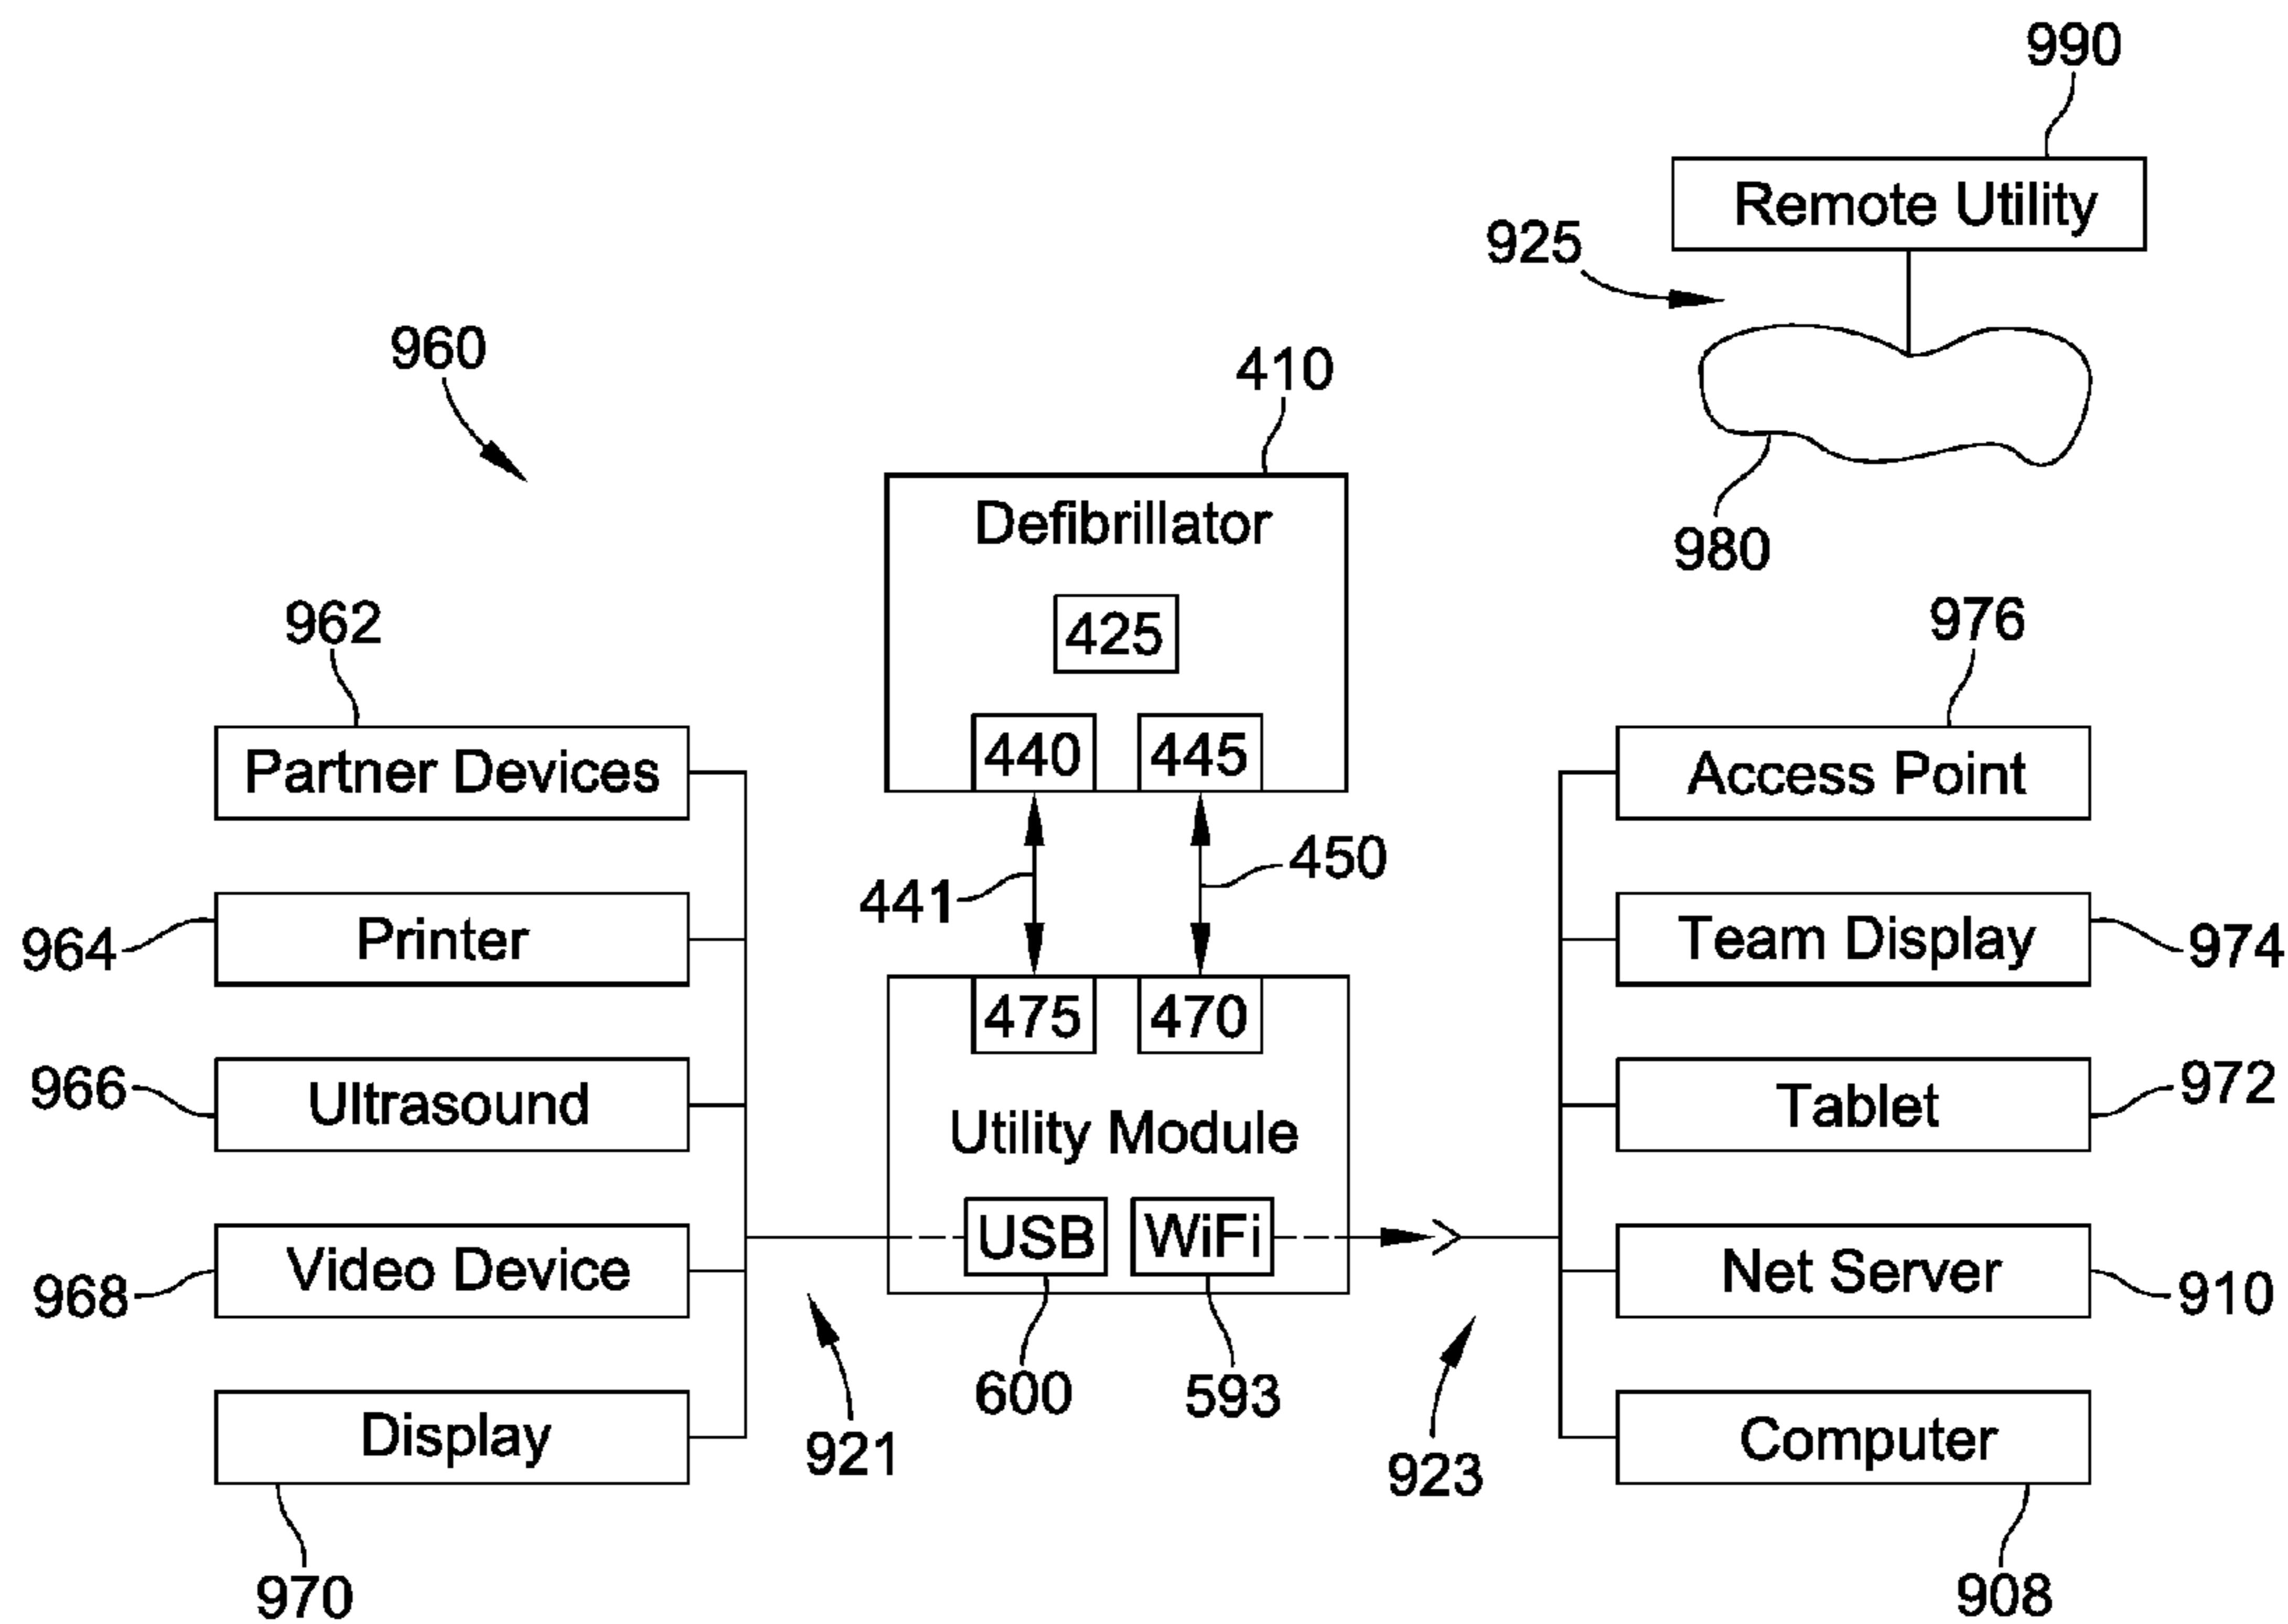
990
Remote Utility
925
960
410
Defibrillator
980
425
962
976
Partner Devices
440
445
Access Point
441
450
964
Printer
Team Display
974
475
470
966
Ultrasound
Tablet
972
Utility Module
USB
WiFi
968
Video Device
Net Server
910
600
593
Display
Computer
921
923
970
908